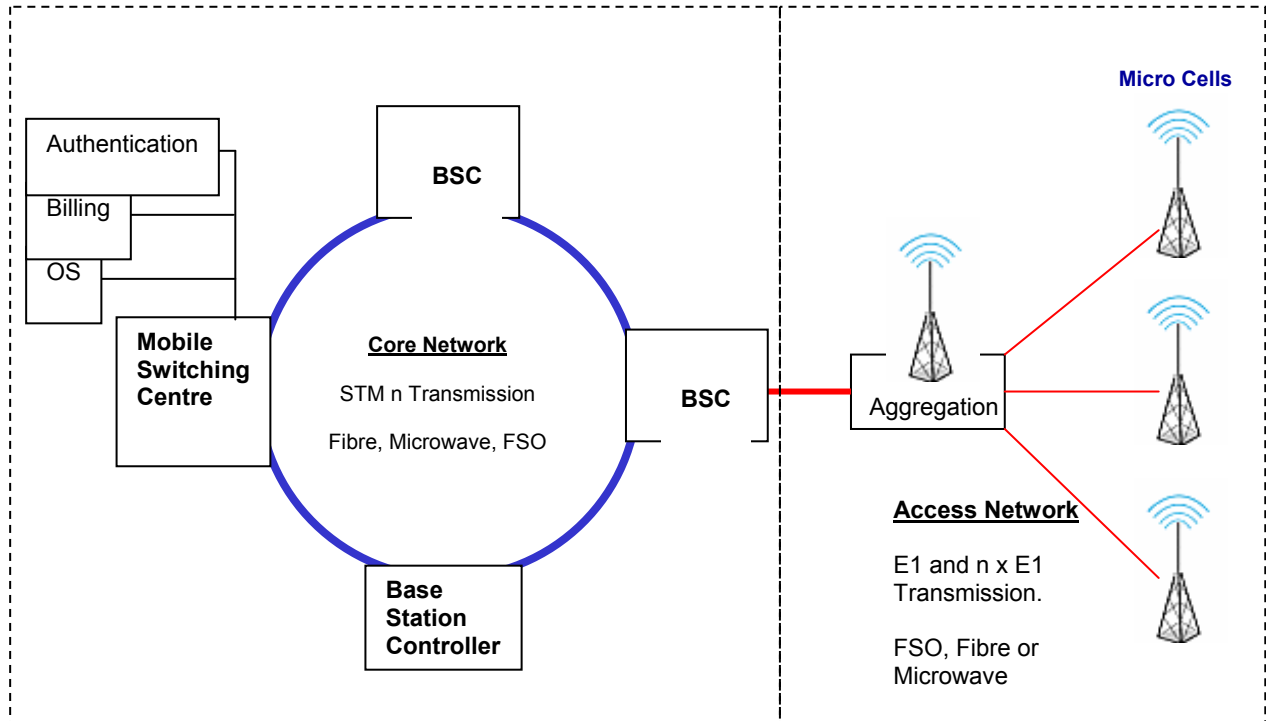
Micro Cells

Authentication

Billing

OS

BSC

Mobile Switching Centre

Core Network

STM n Transmission

Fibre, Microwave, FSO

BSC

Aggregation

Access Network

E1 and n x E1 Transmission.

FSO, Fibre or Microwave

Base Station Controller